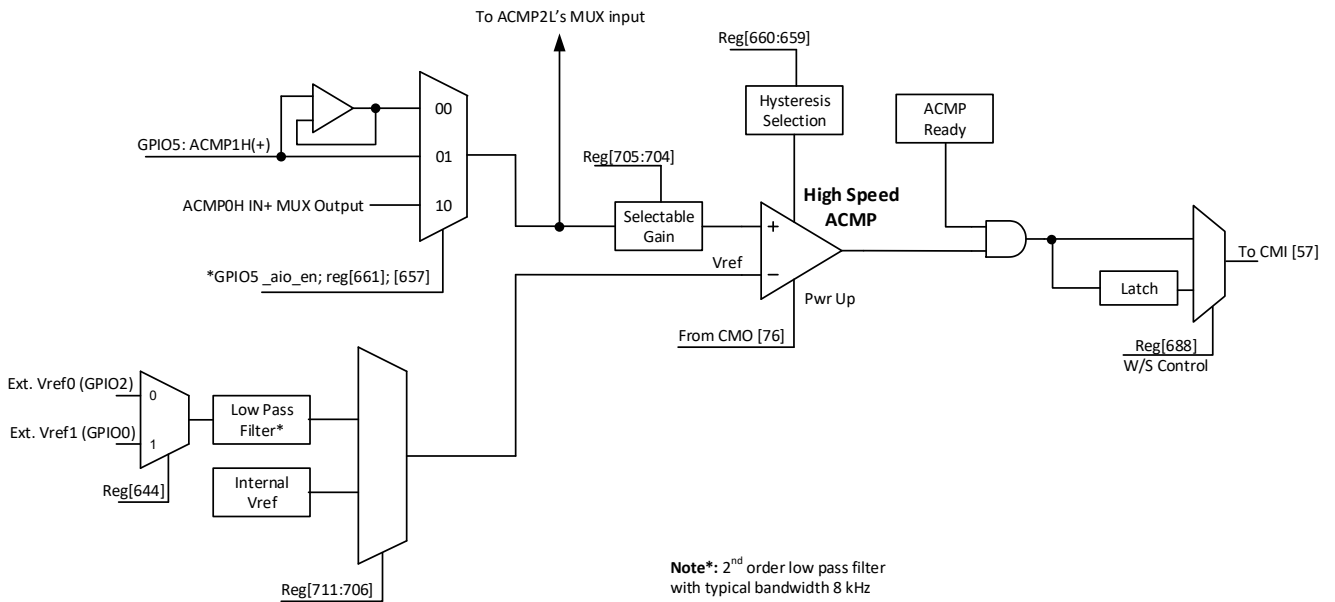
To ACMP2L's MUX input

Reg[660:659]

Hysteresis Selection

ACMP Ready

00

GPIO5: ACMP1H(+)

01

Reg[705:704]

High Speed ACMP

ACMP0H IN+ MUX Output

10

Selectable Gain

+

*GPIO5 _aio_en; reg[661]; [657]

Vref

−

To CMI [57]

Pwr Up

Latch

From CMO [76]

Reg[688]
W/S Control

Ext. Vref0 (GPIO2)

0

Low Pass Filter*

Ext. Vref1 (GPIO0)

1

Reg[644]

Internal Vref

**Note*:** 2$^{nd}$ order low pass filter with typical bandwidth 8 kHz

Reg[711:706]